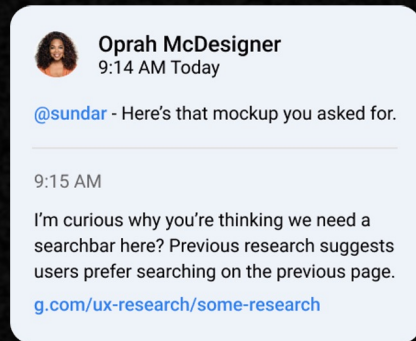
Oprah McDesigner
9:14 AM Today

@sundar - Here's that mockup you asked for.

9:15 AM

I'm curious why you're thinking we need a searchbar here? Previous research suggests users prefer searching on the previous page.

g.com/ux-research/some-research